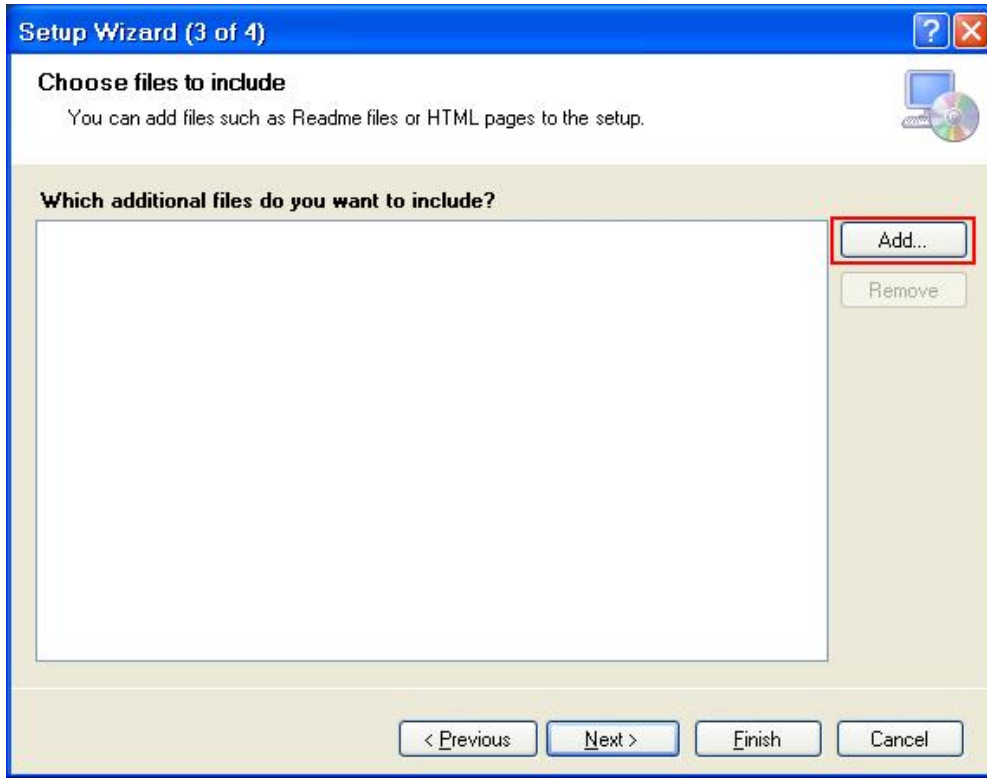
Setup Wizard (3 of 4)

Choose files to include

You can add files such as Readme files or HTML pages to the setup.

Which additional files do you want to include?

Add...

Remove

< Previous

Next >

Finish

Cancel